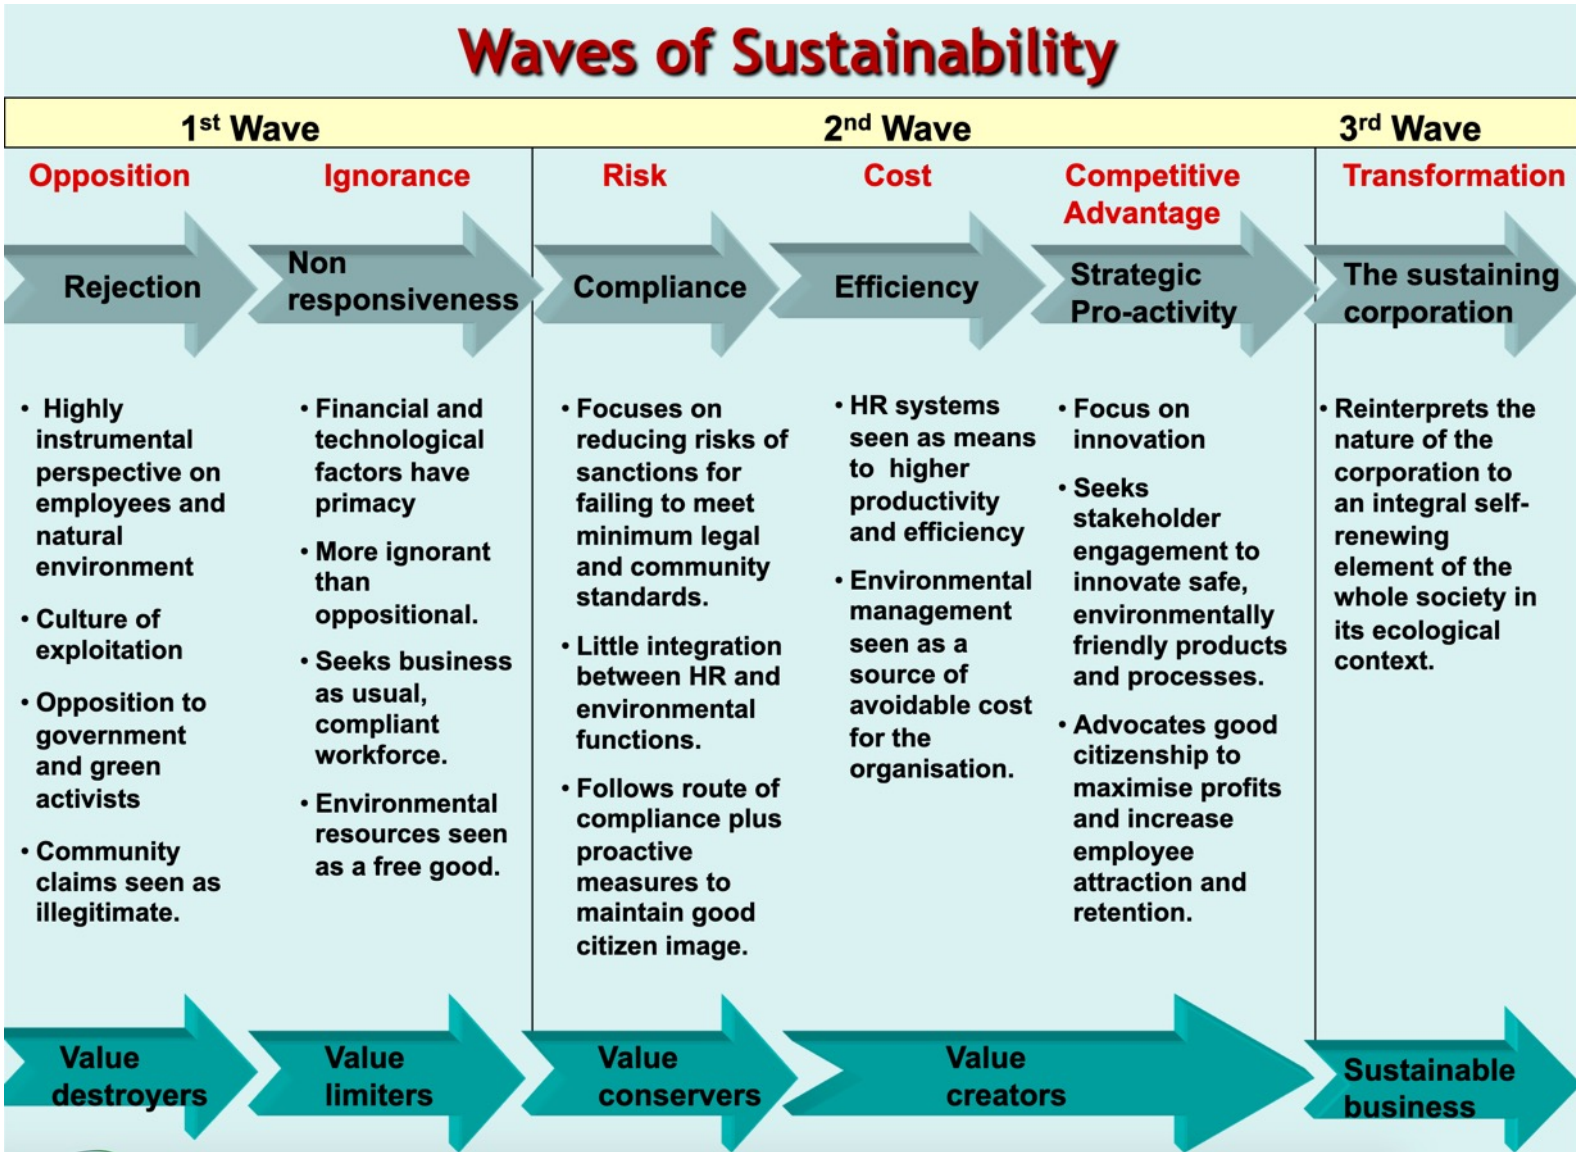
Waves of Sustainability

1$^{st}$ Wave

2$^{nd}$ Wave

3$^{rd}$ Wave

Opposition

Rejection

• Highly instrumental perspective on employees and natural environment

• Culture of exploitation

• Opposition to government and green activists

• Community claims seen as illegitimate.

Value destroyers

Ignorance

Non responsiveness

• Financial and technological factors have primacy

• More ignorant than oppositional.

• Seeks business as usual, compliant workforce.

• Environmental resources seen as a free good.

Value limiters

Risk

Compliance

• Focuses on reducing risks of sanctions for failing to meet minimum legal and community standards.

• Little integration between HR and environmental functions.

• Follows route of compliance plus proactive measures to maintain good citizen image.

Value conservers

Cost

Efficiency

• HR systems seen as means to higher productivity and efficiency

• Environmental management seen as a source of avoidable cost for the organisation.

Competitive Advantage

Strategic Pro-activity

• Focus on innovation

• Seeks stakeholder engagement to innovate safe, environmentally friendly products and processes.

• Advocates good citizenship to maximise profits and increase employee attraction and retention.

Value creators

Transformation

The sustaining corporation

• Reinterprets the nature of the corporation to an integral self-renewing element of the whole society in its ecological context.

Sustainable business